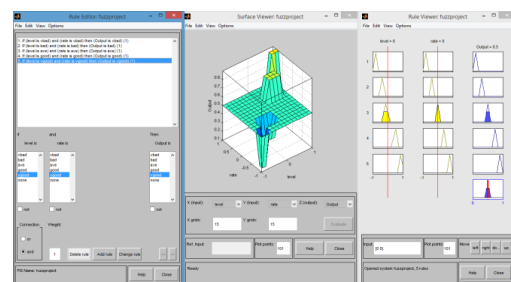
Rule Editor: fuzzproject
File Edit View Options
1. If (level is dead) and (rate is bad) then (Output is dead) (1)
2. If (level is bad) and (rate is bad) then (Output is bad) (1)
3. If (level is ave) and (rate is ave) then (Output is ave) (1)
4. If (level is good) and (rate is good) then (Output is good) (1)
5. If (level is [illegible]) and (rate is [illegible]) then (Output is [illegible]) (1)
If
level is
dead
bad
ave
good
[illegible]
none
not
and
rate is
dead
bad
ave
good
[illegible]
none
not
Then
Output is
dead
bad
ave
good
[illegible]
none
not
Connection
or
and
Weight:
1
Delete rule
Add rule
Change rule
FIS Name: fuzzproject
Help
Close

Surface Viewer: fuzzproject
File Edit View Options
Output
rate
level
X (input): level
Y (input): rate
Z (output): Output
X grids: 15
Y grids: 15
Evaluate
Ref. Input:
Plot points: 101
Help
Close
Ready

Rule Viewer: fuzzproject
File Edit View Options
level = 0
rate = 0
Output = 0.5
1
2
3
4
5
Input: [0 0]
Plot points: 101
Move: left right down up
Opened system fuzzproject, 5 rules
Help
Close